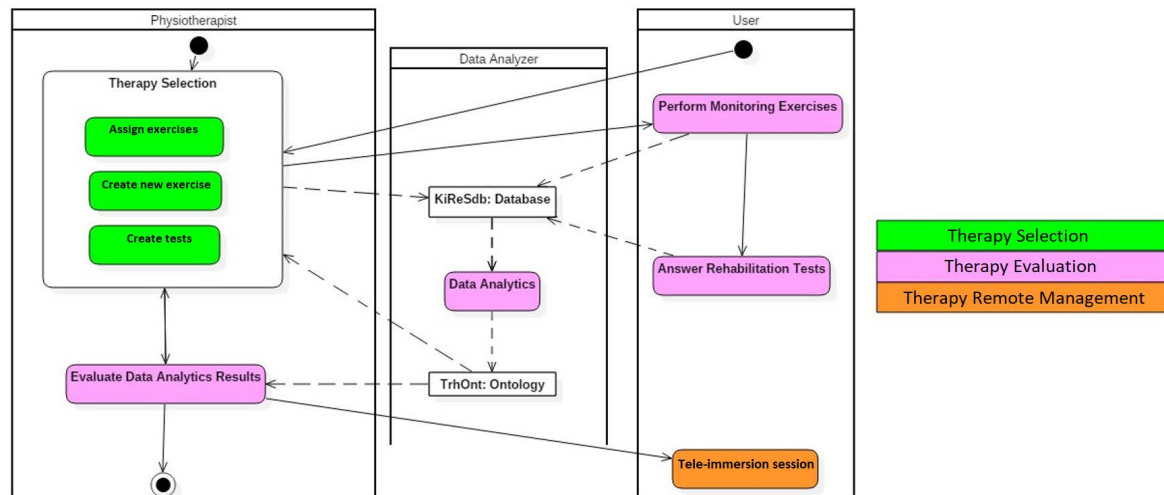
Physiotherapist

Therapy Selection

Assign exercises

Create new exercise

Create tests

Evaluate Data Analytics Results

Data Analyzer

KiReSdb: Database

Data Analytics

TrhOnt: Ontology

User

Perform Monitoring Exercises

Answer Rehabilitation Tests

Tele-immersion session

| Therapy Selection |
|---|
| Therapy Evaluation |
| Therapy Remote Management |